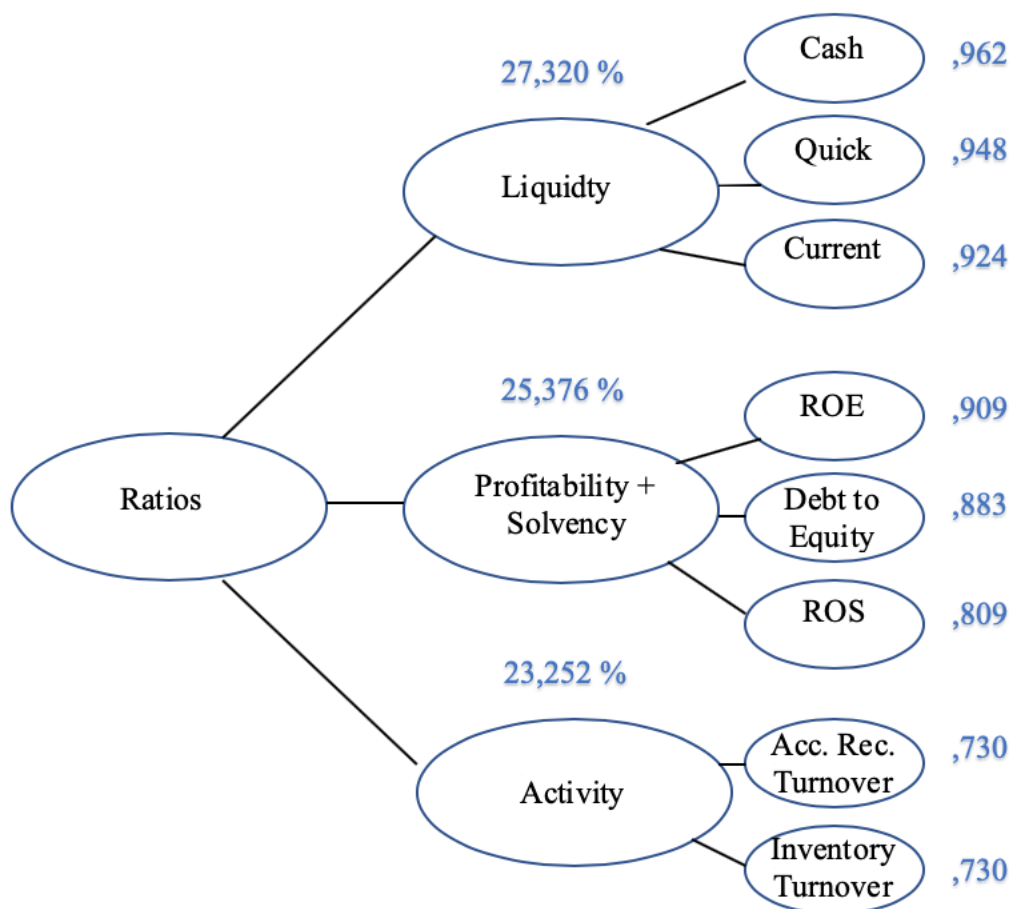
27,320 %

Cash ,962

Quick ,948

Liquidty

Current ,924

25,376 %

ROE ,909

Ratios

Profitability + Solvency

Debt to Equity ,883

ROS ,809

23,252 %

Acc. Rec. Turnover ,730

Activity

Inventory Turnover ,730